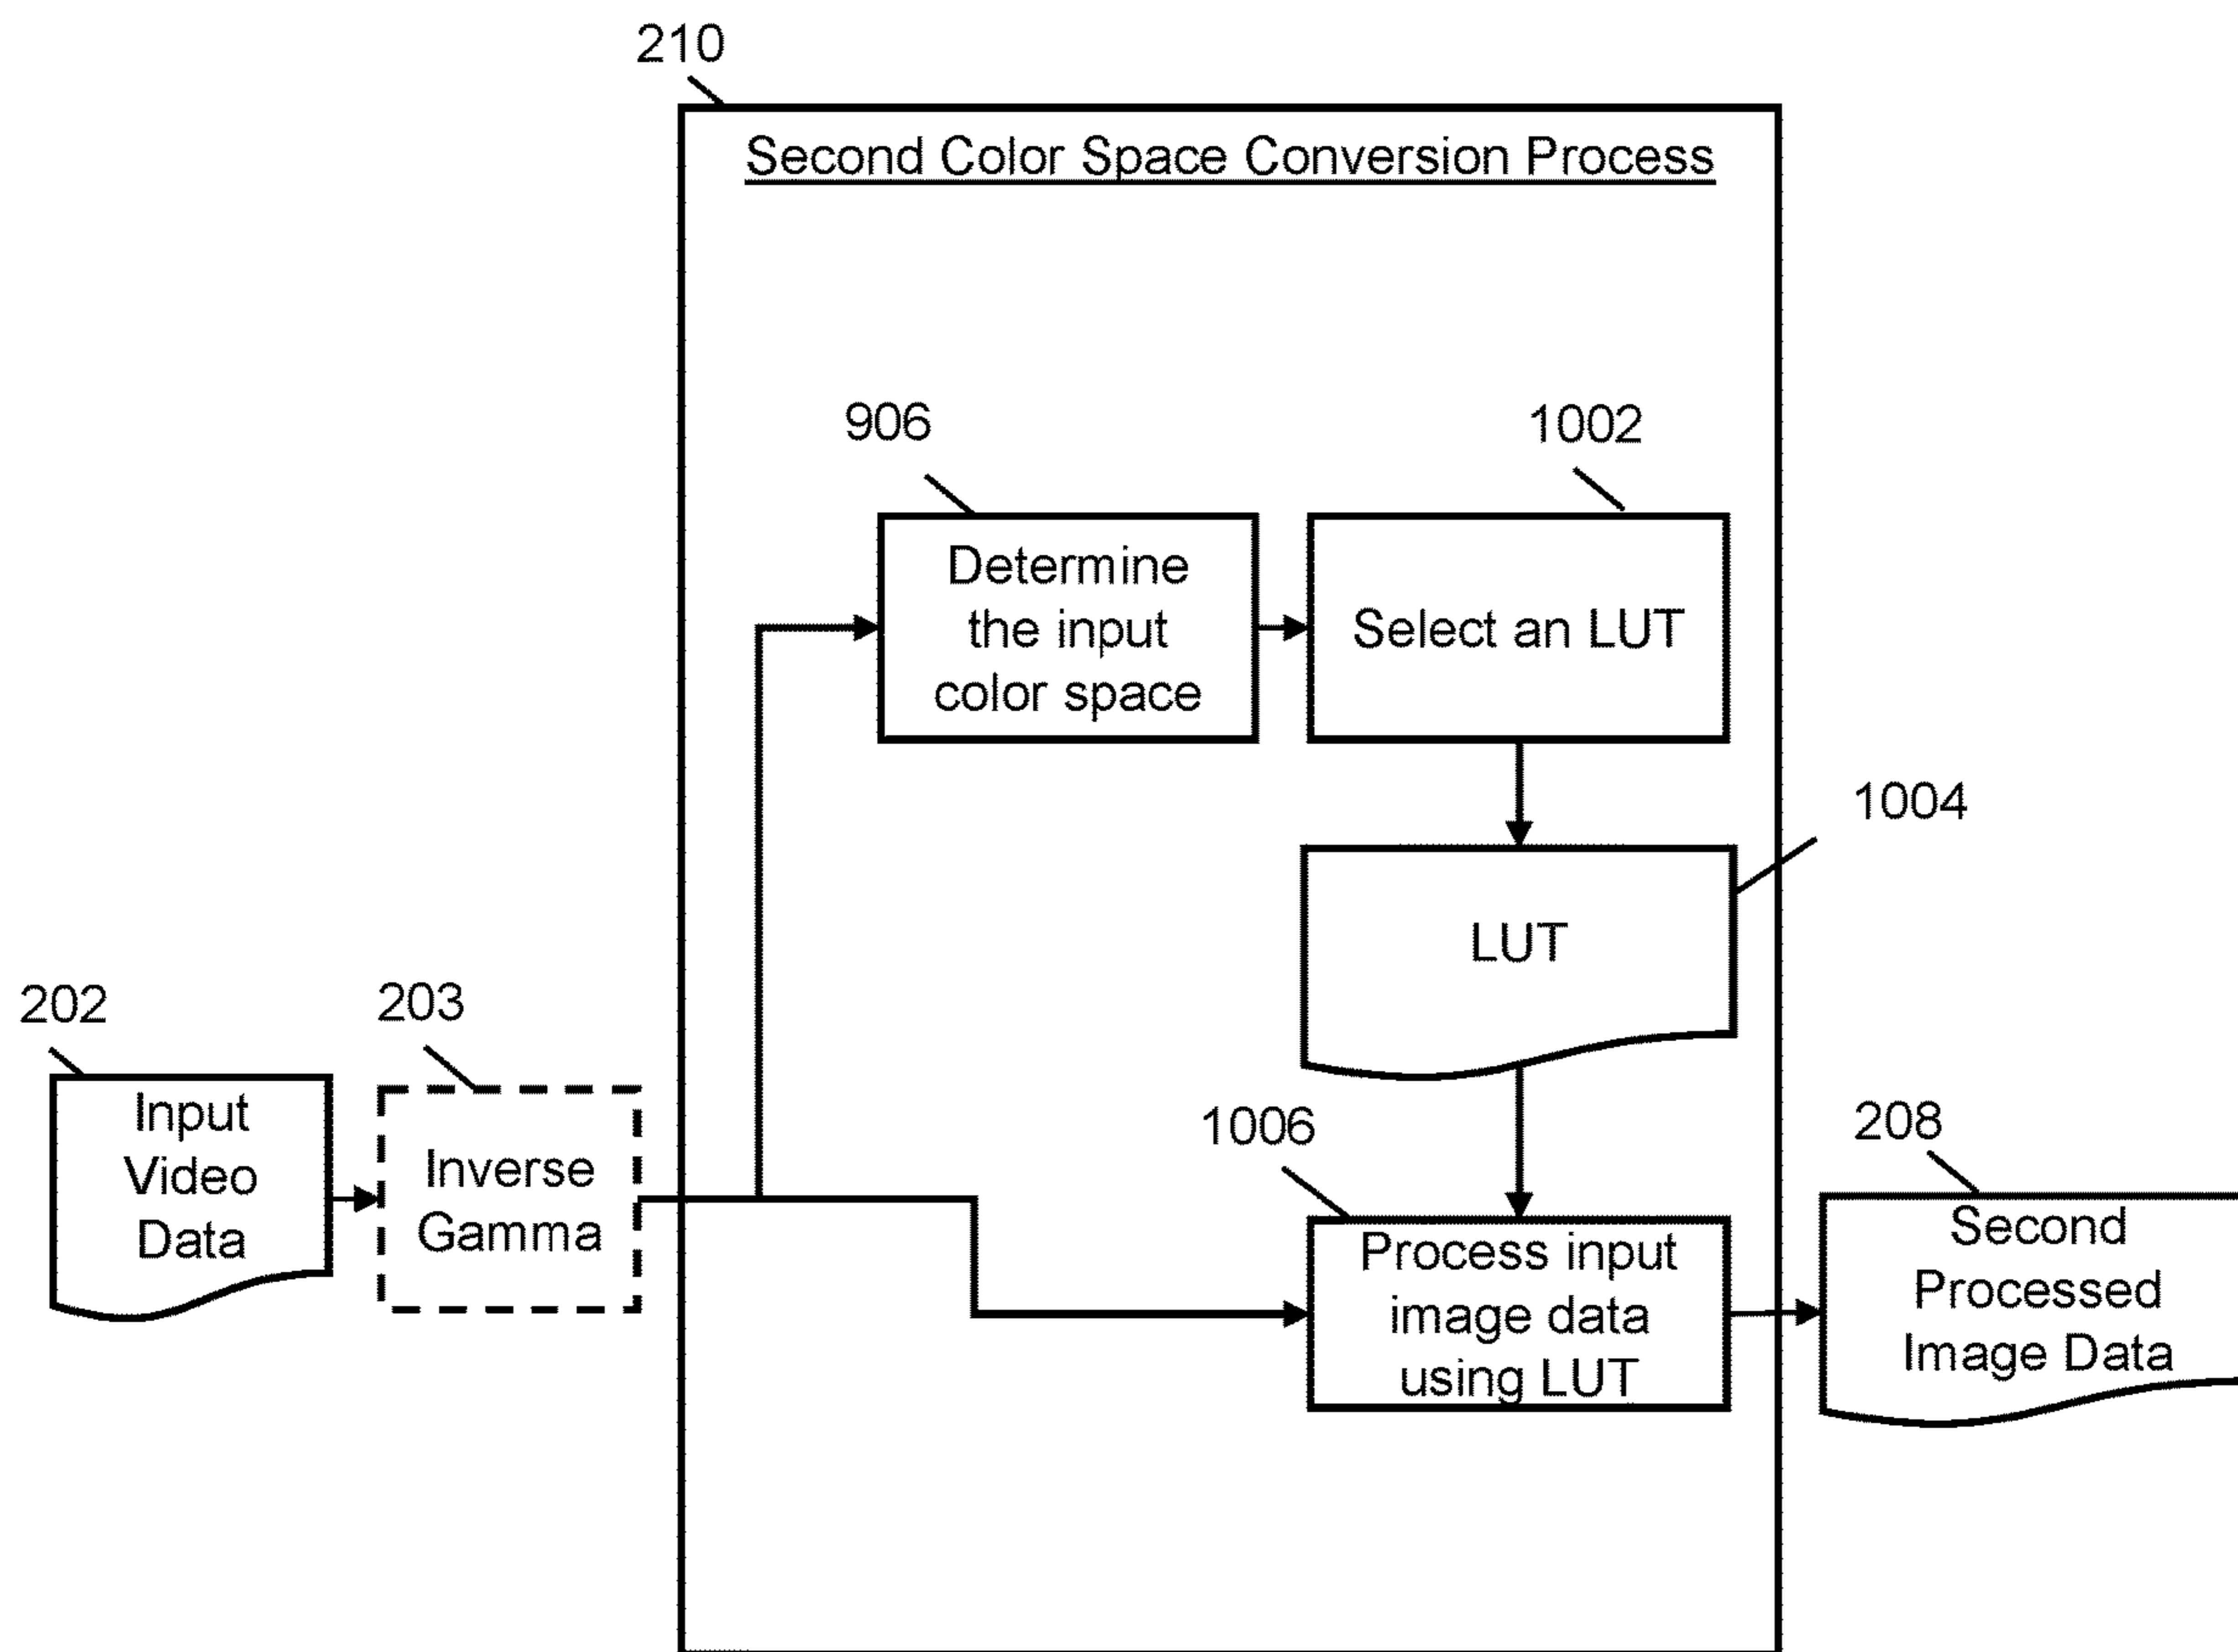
210

Second Color Space Conversion Process

906

Determine the input color space

1002

Select an LUT

1004

LUT

202

Input Video Data

203

Inverse Gamma

1006

Process input image data using LUT

208

Second Processed Image Data